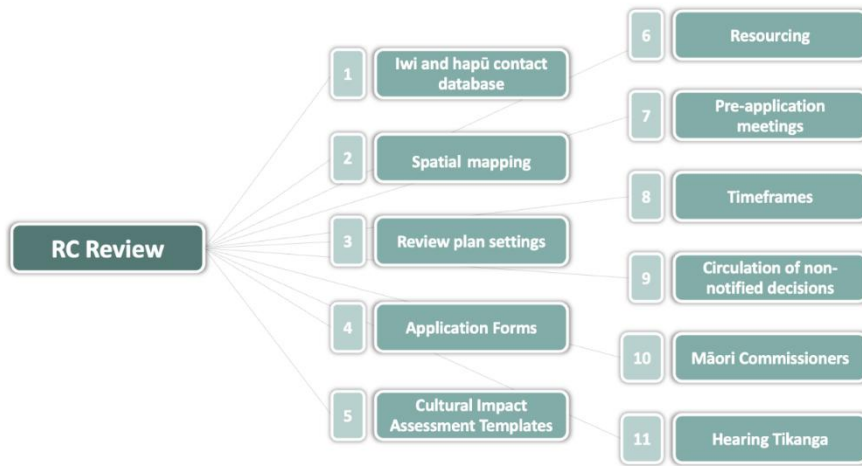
RC Review

1 Iwi and hapū contact database

2 Spatial mapping

3 Review plan settings

4 Application Forms

5 Cultural Impact Assessment Templates

6 Resourcing

7 Pre-application meetings

8 Timeframes

9 Circulation of non-notified decisions

10 Māori Commissioners

11 Hearing Tikanga